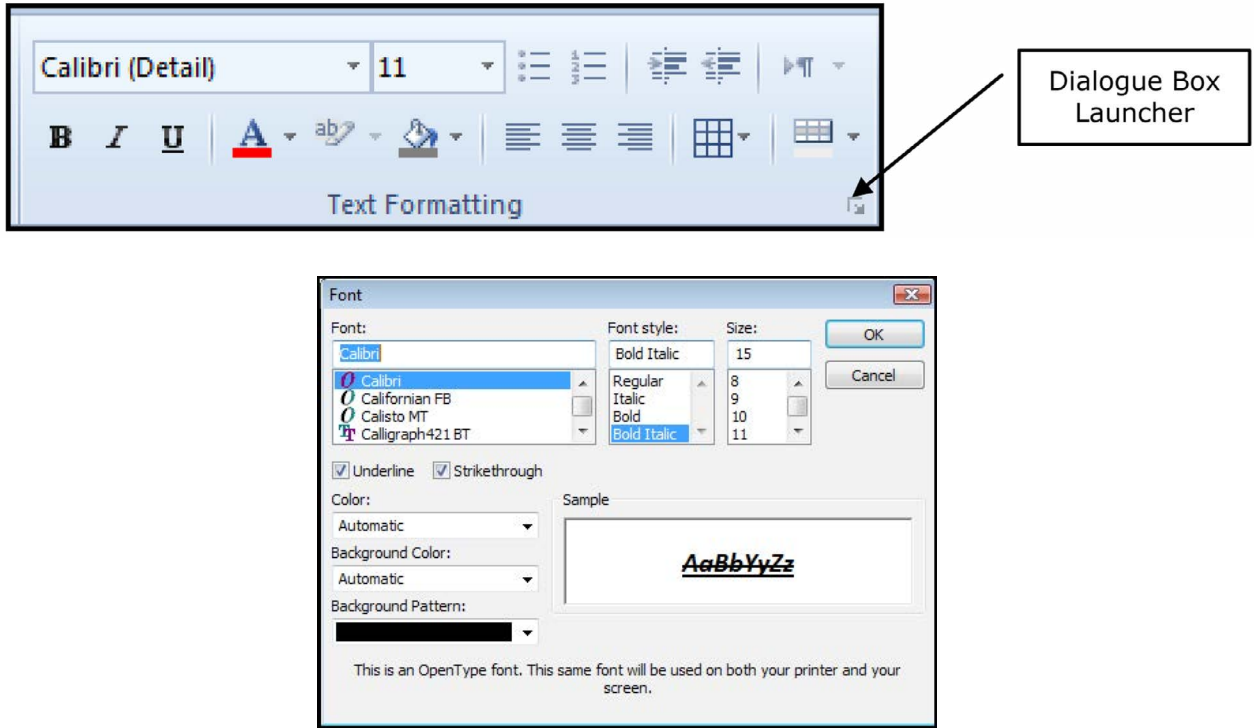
Calibri (Detail)
11

B I U

Text Formatting

Dialogue Box Launcher

Font

Font:
Calibri
Calibri
Californian FB
Calisto MT
Calligraph421 BT

Font style:
Bold Italic
Regular
Italic
Bold
Bold Italic

Size:
15
8
9
10
11

OK
Cancel

Underline
Strikethrough

Color:
Automatic

Background Color:
Automatic

Background Pattern:

Sample
AaBbYyZz

This is an OpenType font. This same font will be used on both your printer and your screen.